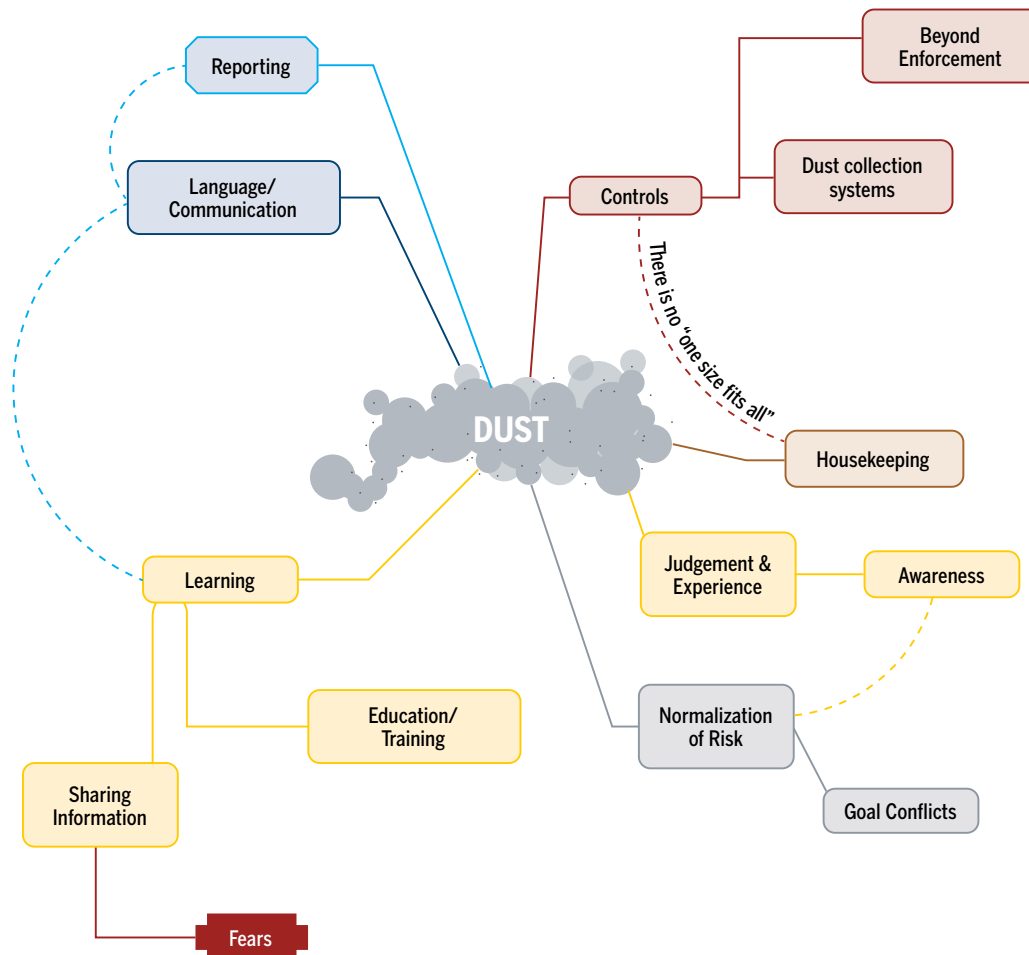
Reporting

Language/ Communication

Controls

Beyond Enforcement

Dust collection systems

There is no "one size fits all"

DUST

Housekeeping

Learning

Judgement & Experience

Awareness

Education/ Training

Normalization of Risk

Sharing Information

Goal Conflicts

Fears